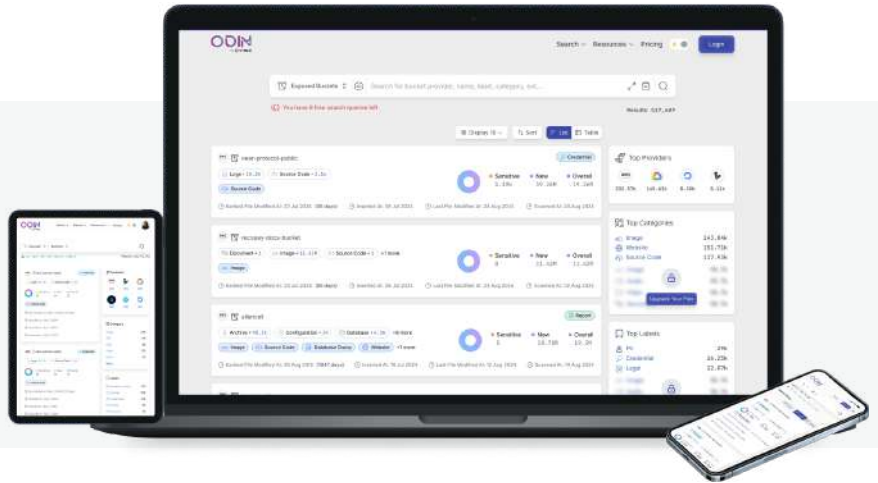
ODIN

Search Resources Pricing Login

Exposed Buckets

Search for bucket provider, name, label, category, ext...

You have 8 free search queries left

Results: 537,489

Display 10 Sort List Table

near-protocol-public

Credential

Logs • 10.2k Source Code • 1.1k

Source Code

Sensitive 1.19k New 10.16M Overall 14.14M

recovery-docs-bucket

Document • 1 Image • 11.51M Source Code • 1 +1 more

Image

Sensitive 0 New 11.42M Overall 11.42M

sitecell

Report

Archive • 10.1k Configuration • 1k Database • 1.3k +8 more

Image Source Code Database Dump Website +1 more

Sensitive 1 New 10.71M Overall 10.2M

Top Providers

Top Categories

Image 143.84k
Website 151.73k
Source Code 117.43k

Upgrade Your Plan

Top Labels

PII 24k
Credential 16.23k
Logs 12.87k